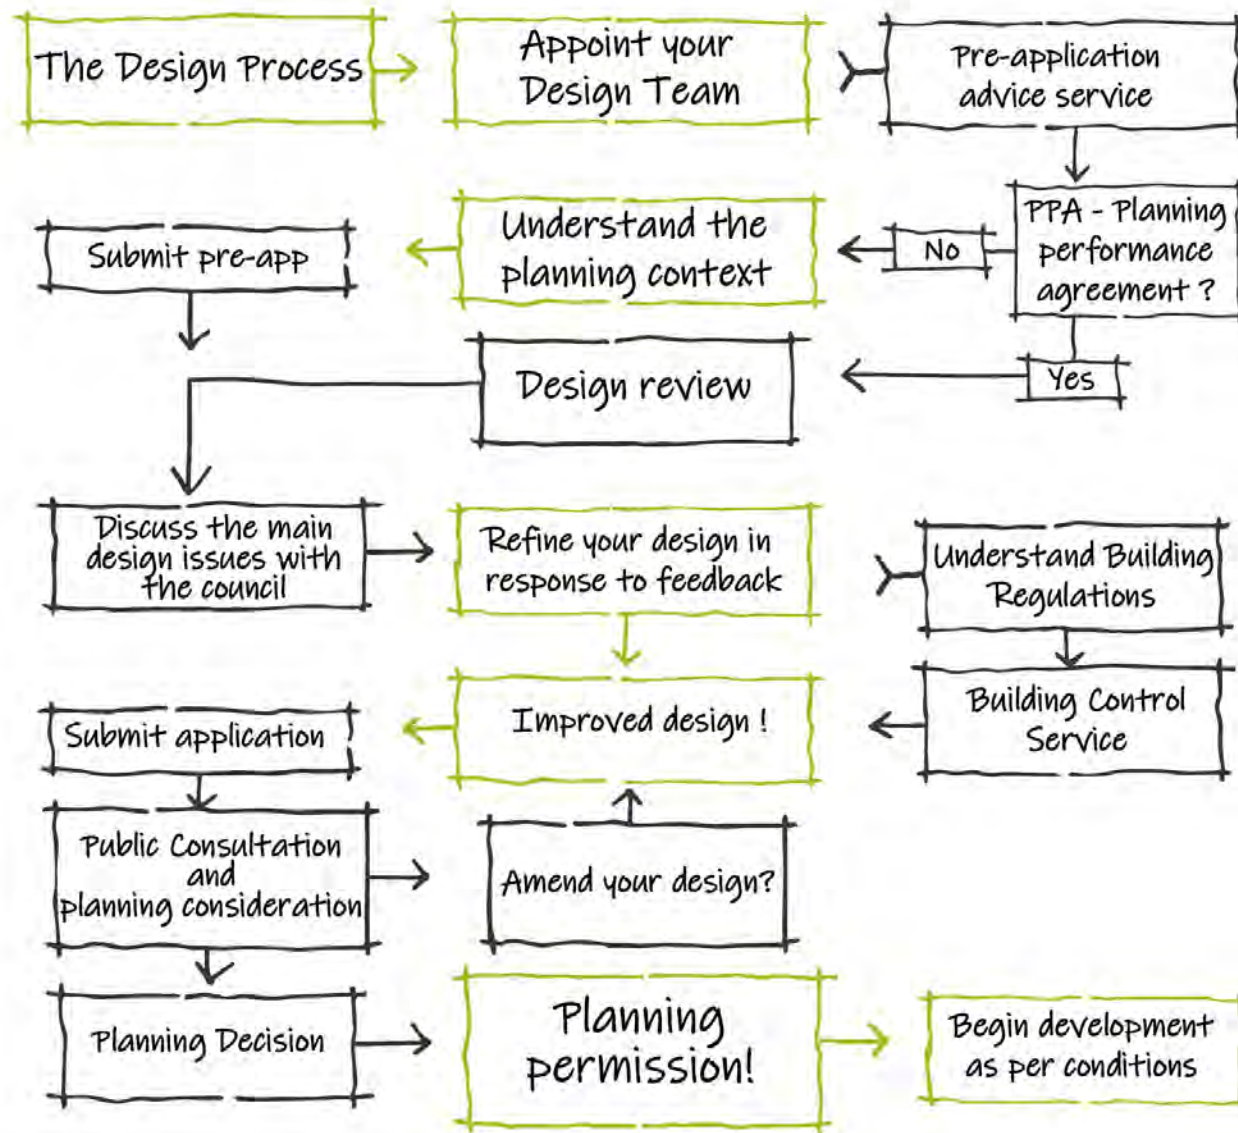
The Design Process

Appoint your Design Team

Pre-application advice service

PPA - Planning performance agreement ?

No

Understand the planning context

Submit pre-app

Yes

Design review

Discuss the main design issues with the council

Refine your design in response to feedback

Understand Building Regulations

Building Control Service

Improved design !

Submit application

Public Consultation and planning consideration

Amend your design?

Planning Decision

Planning permission!

Begin development as per conditions